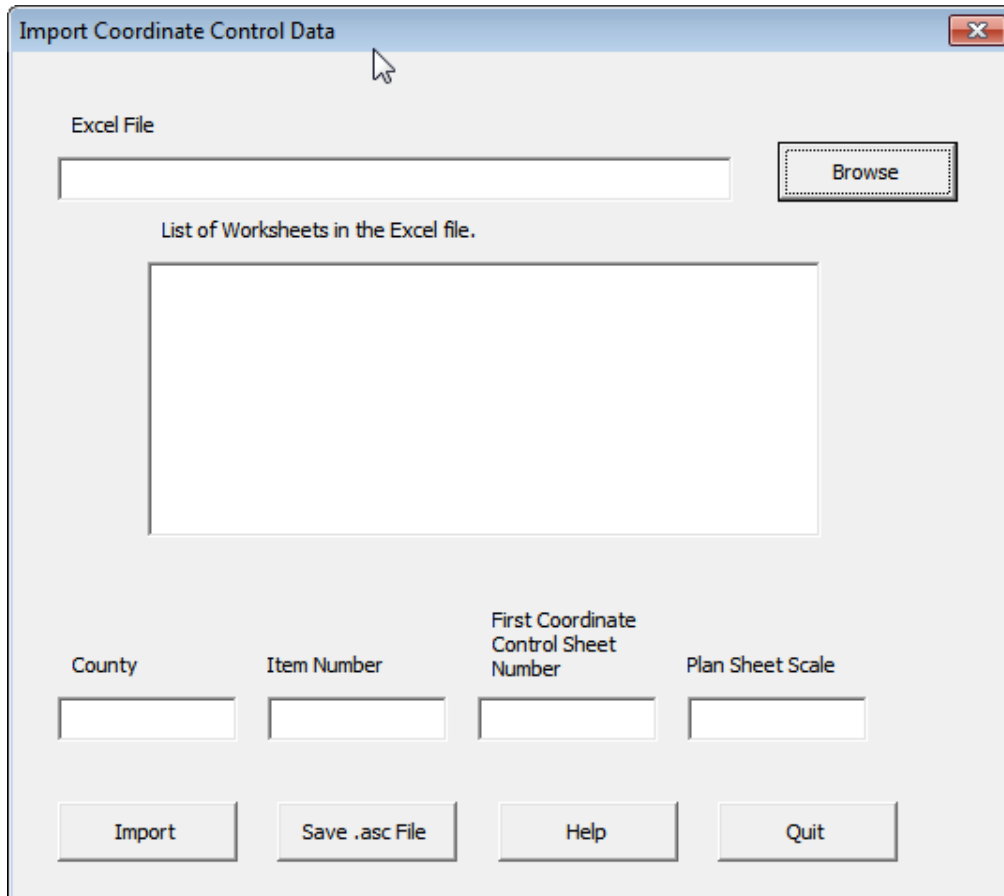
Import Coordinate Control Data

Excel File

Browse

List of Worksheets in the Excel file.

County

Item Number

First Coordinate Control Sheet Number

Plan Sheet Scale

Import

Save .asc File

Help

Quit